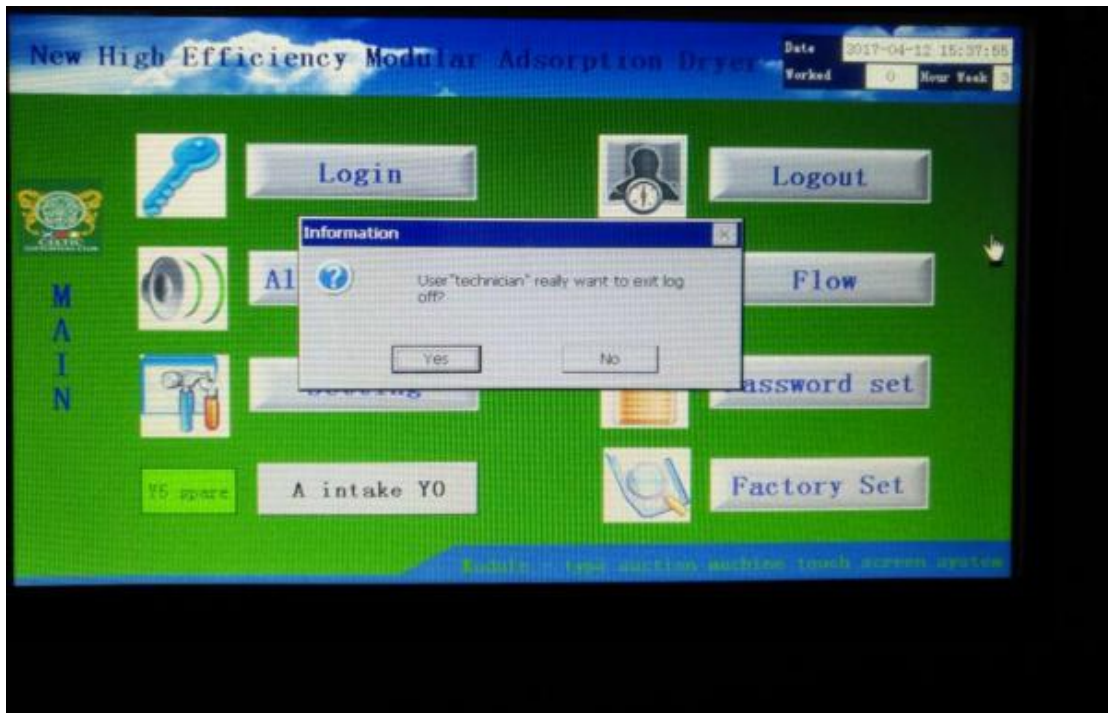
New High Efficiency Modular Adsorption Dryer

Date 2017-04-12 15:37:55
Worked 0 Hour Week 3

Login

Logout

M
A
I
N

Information

User"technician" really want to exit log off?

Yes No

Al

Flow

assword set

Y5 spare

A intake YO

Factory Set

Module - type suction machine touch screen system